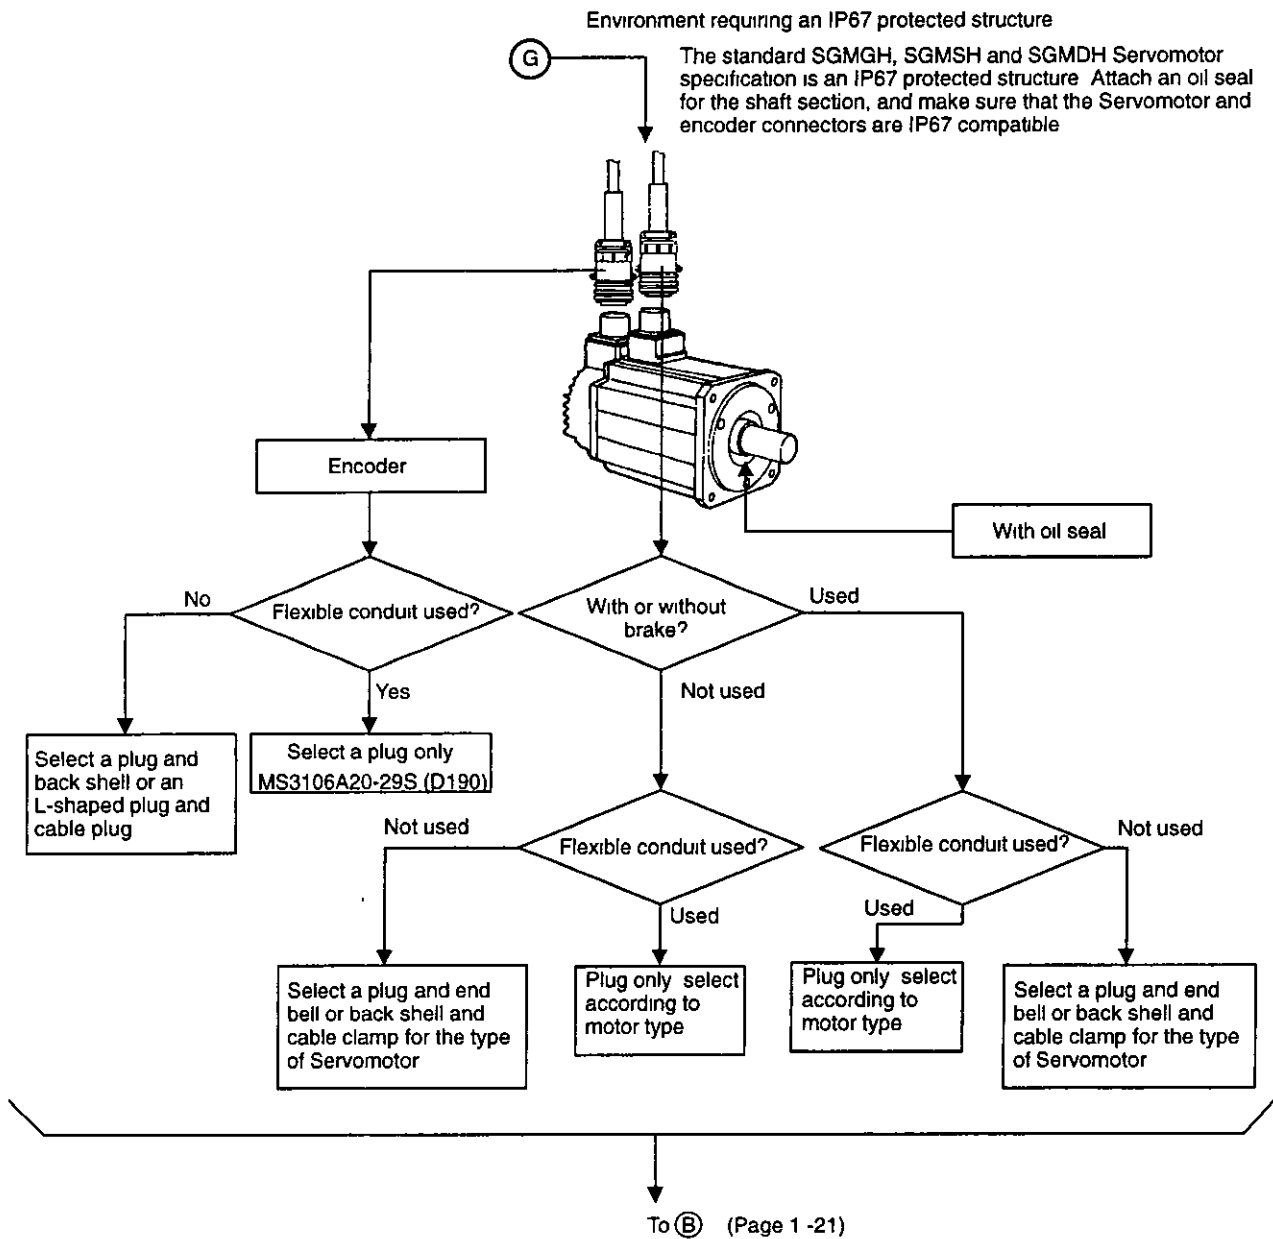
Environment requiring an IP67 protected structure

G

The standard SGMGH, SGMSH and SGMDH Servomotor specification is an IP67 protected structure Attach an oil seal for the shaft section, and make sure that the Servomotor and encoder connectors are IP67 compatible

Encoder

With oil seal

No

Flexible conduit used?

With or without brake?

Used

Yes

Not used

Select a plug and back shell or an L-shaped plug and cable plug

Select a plug only MS3106A20-29S (D190)

Not used

Flexible conduit used?

Flexible conduit used?

Not used

Used

Used

Select a plug and end bell or back shell and cable clamp for the type of Servomotor

Plug only select according to motor type

Plug only select according to motor type

Select a plug and end bell or back shell and cable clamp for the type of Servomotor

To B (Page 1 -21)